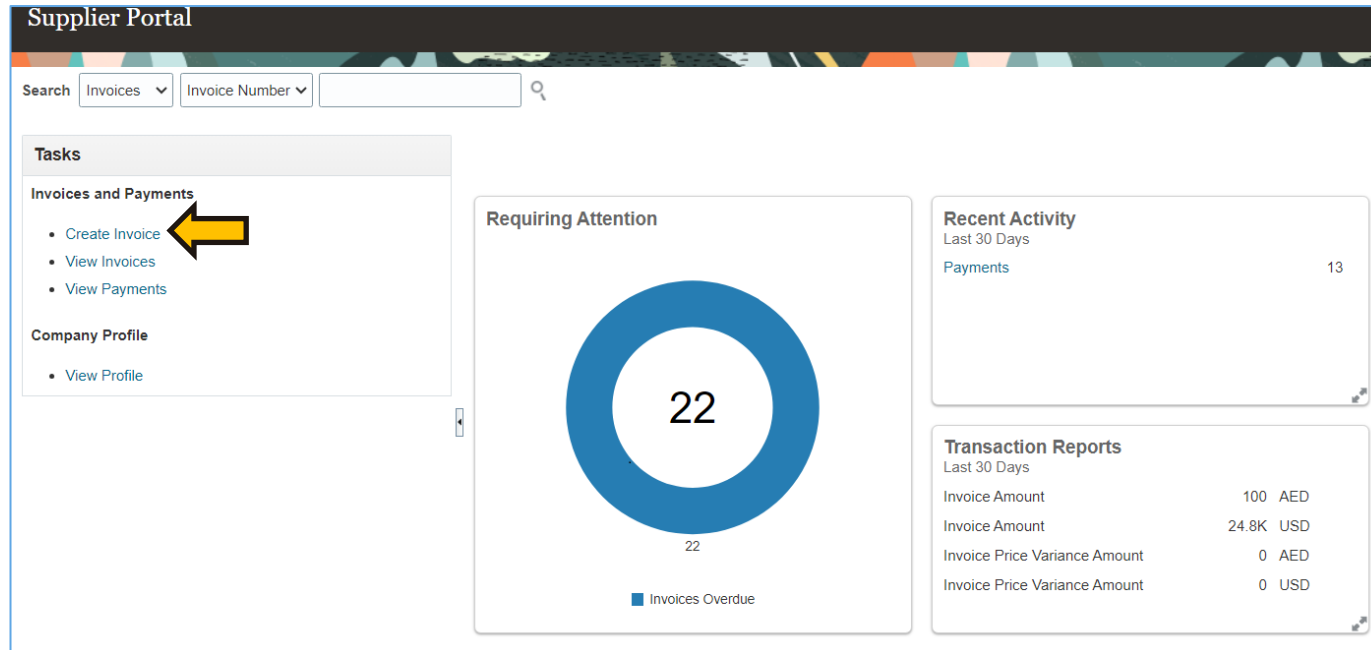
Supplier Portal

Search Invoices Invoice Number

Tasks

Invoices and Payments

- Create Invoice
- View Invoices
- View Payments

Company Profile

- View Profile

Requiring Attention

22

22

Invoices Overdue

Recent Activity
Last 30 Days

| Payments | 13 |
|---|---|

Transaction Reports
Last 30 Days

| Invoice Amount | 100 | AED |
|---|---|---|
| Invoice Amount | 24.8K | USD |
| Invoice Price Variance Amount | 0 | AED |
| Invoice Price Variance Amount | 0 | USD |